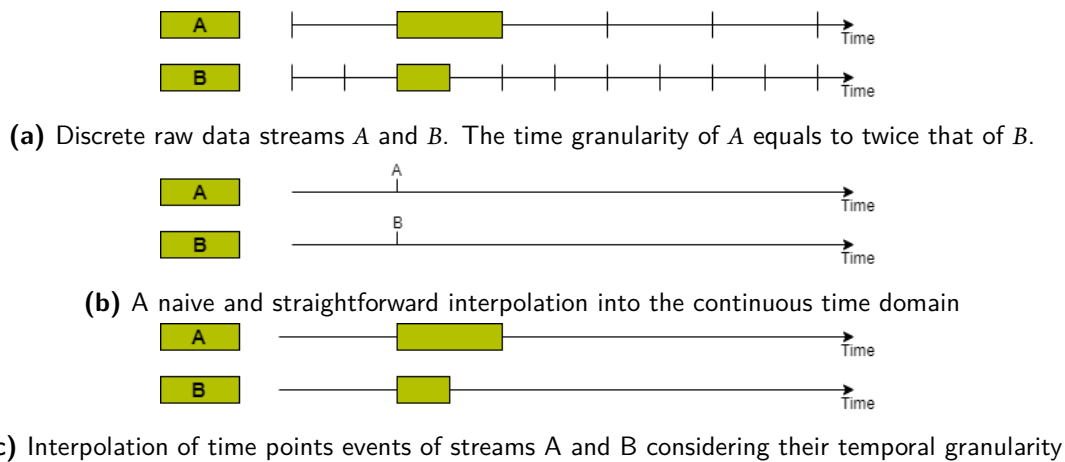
A

Time

B

Time

**(a)** Discrete raw data streams $A$ and $B$. The time granularity of $A$ equals to twice that of $B$.

A

A

Time

B

B

Time

**(b)** A naive and straightforward interpolation into the continuous time domain

A

Time

B

Time

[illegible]c) Interpolation of time points events of streams A and B considering their temporal granularity